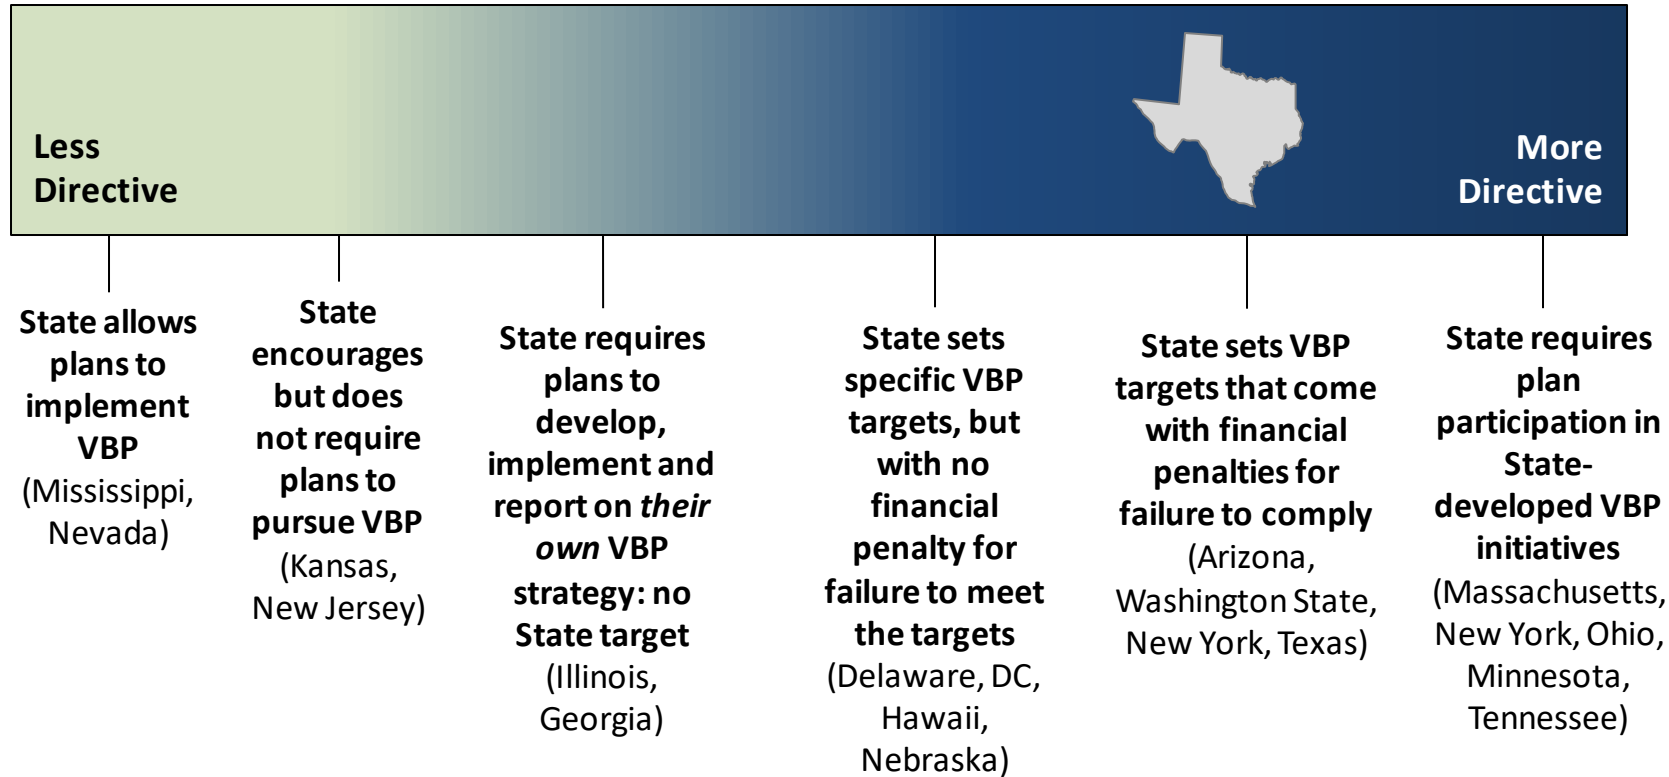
Less Directive

More Directive

State allows plans to implement VBP (Mississippi, Nevada)

State encourages but does not require plans to pursue VBP (Kansas, New Jersey)

State requires plans to develop, implement and report on *their own* VBP strategy: no State target (Illinois, Georgia)

State sets specific VBP targets, but with no financial penalty for failure to meet the targets (Delaware, DC, Hawaii, Nebraska)

State sets VBP targets that come with financial penalties for failure to comply (Arizona, Washington State, New York, Texas)

State requires plan participation in State-developed VBP initiatives (Massachusetts, New York, Ohio, Minnesota, Tennessee)